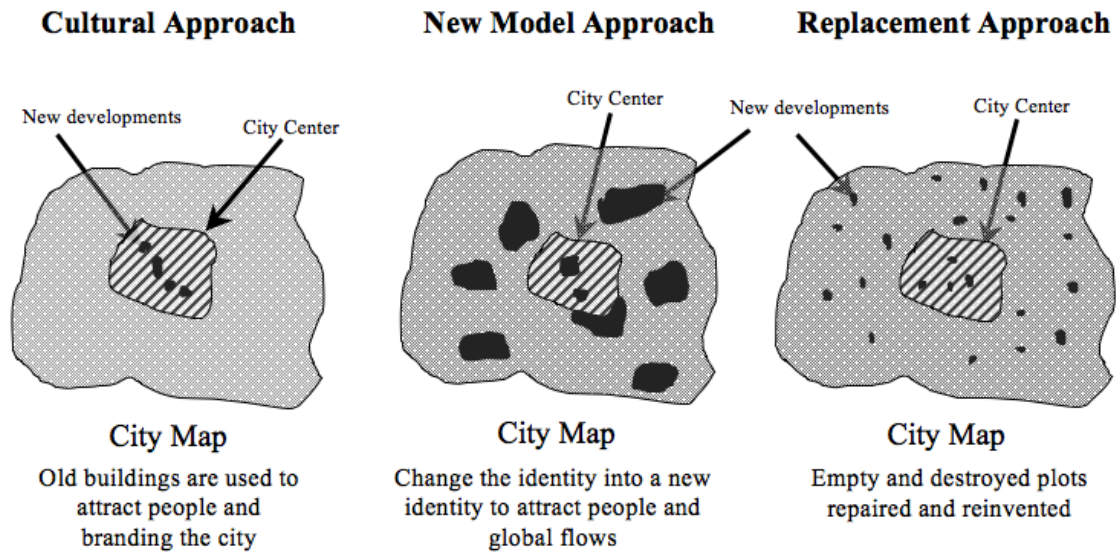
Cultural Approach

New developments

City Center

City Map

Old buildings are used to attract people and branding the city

New Model Approach

City Center

New developments

City Map

Change the identity into a new identity to attract people and global flows

Replacement Approach

City Center

City Map

Empty and destroyed plots repaired and reinvented